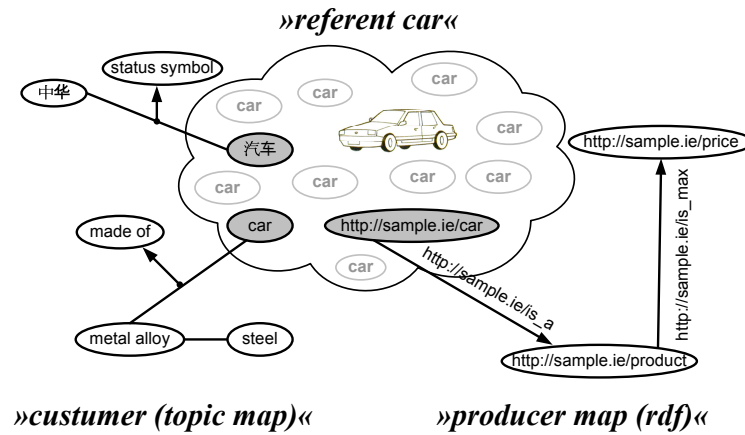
»referent car«

status symbol

中华

car

car

car

car

汽车

car

http://sample.ie/price

car

car

car

car

car

http://sample.ie/car

made of

car

http://sample.ie/is_a

http://sample.ie/is_max

metal alloy

steel

http://sample.ie/product

»custumer (topic map)«

»producer map (rdf)«